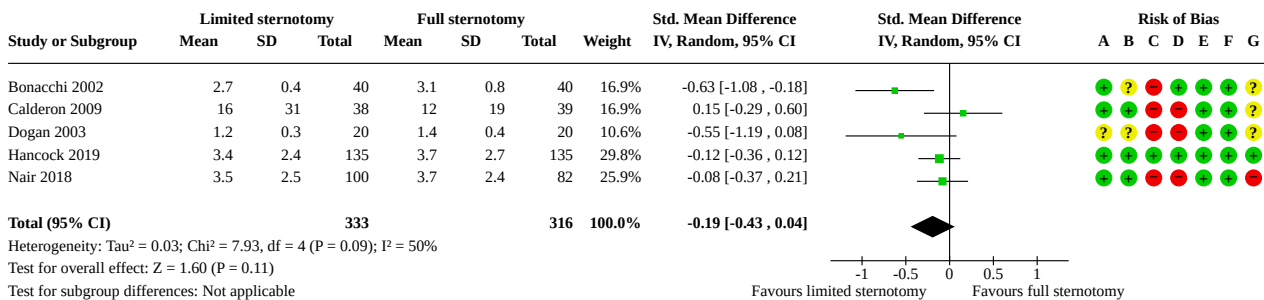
| Study or Subgroup | Limited sternotomy Mean | SD | Total | Full sternotomy Mean | SD | Total | Weight | Std. Mean Difference IV, Random, 95% CI | Risk of Bias A B C D E F G |
|---|---|---|---|---|---|---|---|---|---|
| Bonacchi 2002 | 2.7 | 0.4 | 40 | 3.1 | 0.8 | 40 | 16.9% | -0.63 [-1.08 , -0.18] | + ? − + + + ? |
| Calderon 2009 | 16 | 31 | 38 | 12 | 19 | 39 | 16.9% | 0.15 [-0.29 , 0.60] | + + − − + + ? |
| Dogan 2003 | 1.2 | 0.3 | 20 | 1.4 | 0.4 | 20 | 10.6% | -0.55 [-1.19 , 0.08] | ? ? − − + + ? |
| Hancock 2019 | 3.4 | 2.4 | 135 | 3.7 | 2.7 | 135 | 29.8% | -0.12 [-0.36 , 0.12] | + + + + + + + |
| Nair 2018 | 3.5 | 2.5 | 100 | 3.7 | 2.4 | 82 | 25.9% | -0.08 [-0.37 , 0.21] | + + − − + + − |
| **Total (95% CI)** | | | **333** | | | **316** | **100.0%** | **-0.19 [-0.43 , 0.04]** | |

Heterogeneity: Tau² = 0.03; Chi² = 7.93, df = 4 (P = 0.09); I² = 50%
Test for overall effect: Z = 1.60 (P = 0.11)
Test for subgroup differences: Not applicable

Std. Mean Difference
IV, Random, 95% CI

-1 -0.5 0 0.5 1
Favours limited sternotomy Favours full sternotomy